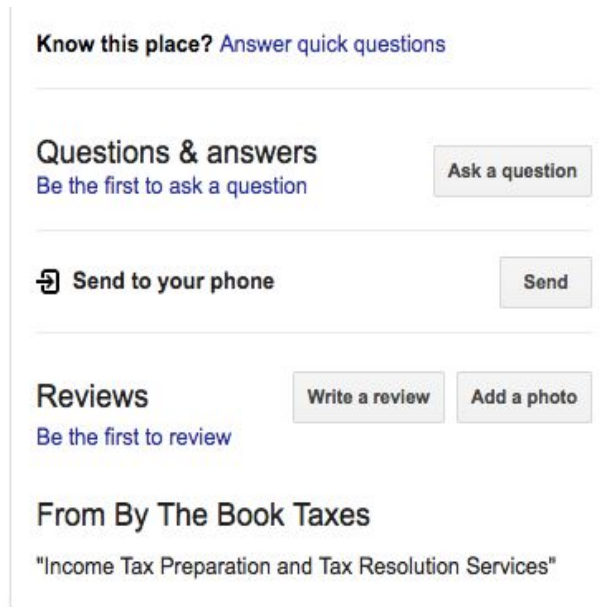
Know this place? Answer quick questions

Questions & answers
Be the first to ask a question

Ask a question

Send to your phone

Send

Reviews
Be the first to review

Write a review

Add a photo

From By The Book Taxes

"Income Tax Preparation and Tax Resolution Services"